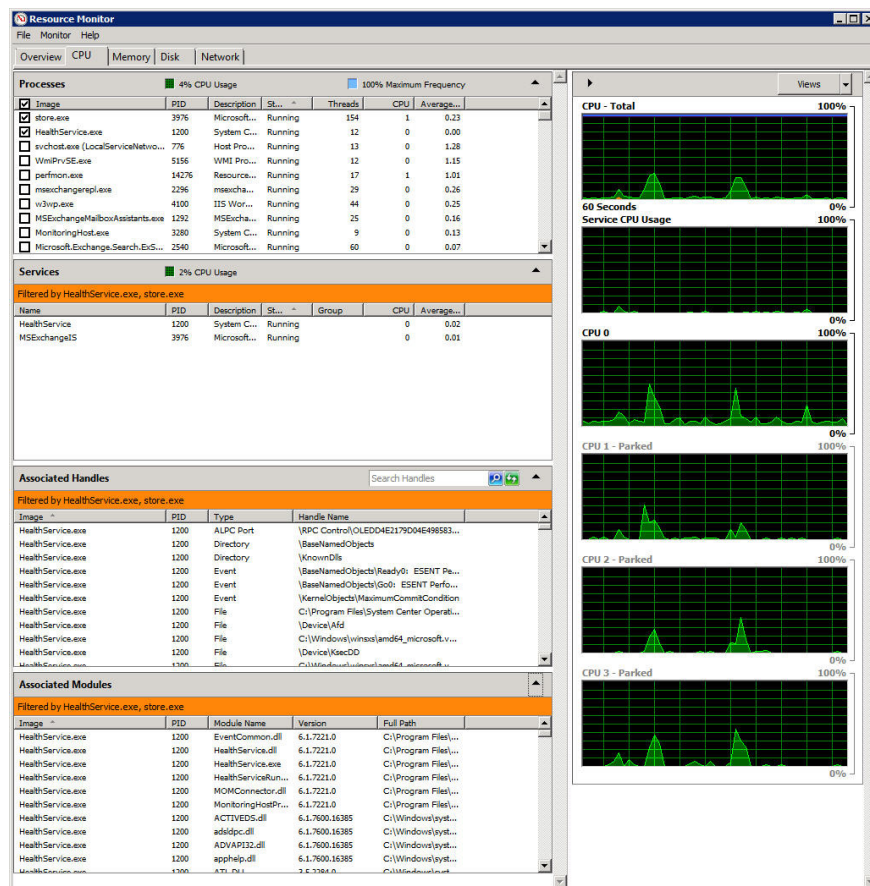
Resource Monitor
File Monitor Help
Overview CPU Memory Disk Network

Processes 4% CPU Usage 100% Maximum Frequency

| | Image | PID | Description | St... | Threads | CPU | Average... |
|---|---|---|---|---|---|---|---|
| ☑ | store.exe | 3976 | Microsoft... | Running | 154 | 1 | 0.23 |
| ☑ | HealthService.exe | 1200 | System C... | Running | 12 | 0 | 0.00 |
| ☐ | svchost.exe (LocalServiceNetwo... | 776 | Host Pro... | Running | 13 | 0 | 1.28 |
| ☐ | WmiPrvSE.exe | 5156 | WMI Pro... | Running | 12 | 0 | 1.15 |
| ☐ | perfmon.exe | 14276 | Resource... | Running | 17 | 1 | 1.01 |
| ☐ | msexchangerepl.exe | 2296 | msexcha... | Running | 29 | 0 | 0.26 |
| ☐ | w3wp.exe | 4100 | IIS Wor... | Running | 44 | 0 | 0.25 |
| ☐ | MSExchangeMailboxAssistants.exe | 1292 | MSExcha... | Running | 25 | 0 | 0.16 |
| ☐ | MonitoringHost.exe | 3280 | System C... | Running | 9 | 0 | 0.13 |
| ☐ | Microsoft.Exchange.Search.ExS... | 2540 | Microsoft... | Running | 60 | 0 | 0.07 |

Services 2% CPU Usage
Filtered by HealthService.exe, store.exe

| Name | PID | Description | St... | Group | CPU | Average... |
|---|---|---|---|---|---|---|
| HealthService | 1200 | System C... | Running | | 0 | 0.02 |
| MSExchangeIS | 3976 | Microsoft... | Running | | 0 | 0.01 |

Associated Handles Search Handles
Filtered by HealthService.exe, store.exe

| Image | PID | Type | Handle Name |
|---|---|---|---|
| HealthService.exe | 1200 | ALPC Port | \RPC Control\OLEDD4E2179D04E498583... |
| HealthService.exe | 1200 | Directory | \BaseNamedObjects |
| HealthService.exe | 1200 | Directory | \KnownDlls |
| HealthService.exe | 1200 | Event | \BaseNamedObjects\Ready0: ESENT Pe... |
| HealthService.exe | 1200 | Event | \BaseNamedObjects\Go0: ESENT Perfo... |
| HealthService.exe | 1200 | Event | \KernelObjects\MaximumCommitCondition |
| HealthService.exe | 1200 | File | C:\Program Files\System Center Operati... |
| HealthService.exe | 1200 | File | \Device\Afd |
| HealthService.exe | 1200 | File | C:\Windows\winsxs\amd64_microsoft.v... |
| HealthService.exe | 1200 | File | \Device\KsecDD |
| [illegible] | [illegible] | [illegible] | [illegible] |

Associated Modules
Filtered by HealthService.exe, store.exe

| Image | PID | Module Name | Version | Full Path |
|---|---|---|---|---|
| HealthService.exe | 1200 | EventCommon.dll | 6.1.7221.0 | C:\Program Files\... |
| HealthService.exe | 1200 | HealthService.dll | 6.1.7221.0 | C:\Program Files\... |
| HealthService.exe | 1200 | HealthService.exe | 6.1.7221.0 | C:\Program Files\... |
| HealthService.exe | 1200 | HealthServiceRun... | 6.1.7221.0 | C:\Program Files\... |
| HealthService.exe | 1200 | MOMConnector.dll | 6.1.7221.0 | C:\Program Files\... |
| HealthService.exe | 1200 | MonitoringHostPr... | 6.1.7221.0 | C:\Program Files\... |
| HealthService.exe | 1200 | ACTIVEDS.dll | 6.1.7600.16385 | C:\Windows\syst... |
| HealthService.exe | 1200 | adsldpc.dll | 6.1.7600.16385 | C:\Windows\syst... |
| HealthService.exe | 1200 | ADVAPI32.dll | 6.1.7600.16385 | C:\Windows\syst... |
| HealthService.exe | 1200 | apphelp.dll | 6.1.7600.16385 | C:\Windows\syst... |
| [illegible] | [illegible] | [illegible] | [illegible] | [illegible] |

Views
CPU - Total 100%
60 Seconds 0%
Service CPU Usage 100%
0%
CPU 0 100%
0%
CPU 1 - Parked 100%
0%
CPU 2 - Parked 100%
0%
CPU 3 - Parked 100%
0%